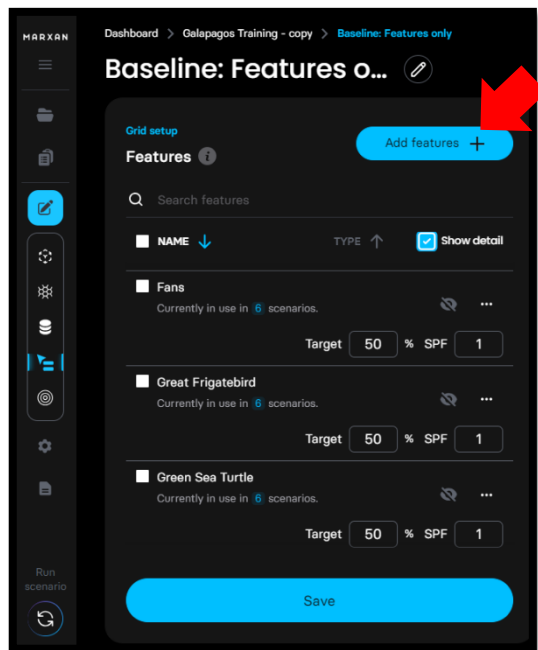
MARXAN

Dashboard > Galapagos Training - copy > Baseline: Features only

Baseline: Features o...

Grid setup

Features

Add features +

Search features

NAME

TYPE

Show detail

Fans

Currently in use in 6 scenarios.

Target 50 % SPF 1

Great Frigatebird

Currently in use in 6 scenarios.

Target 50 % SPF 1

Green Sea Turtle

Currently in use in 6 scenarios.

Target 50 % SPF 1

Save

Run scenario